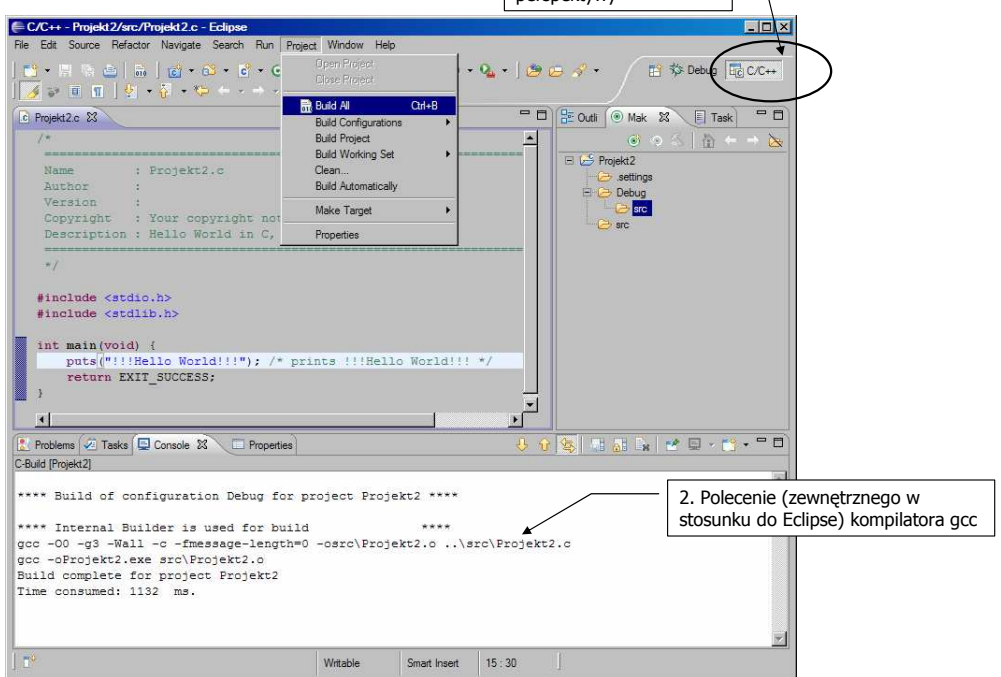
perspektyw)

C/C++ - Projekt2/src/Projekt2.c - Eclipse

File Edit Source Refactor Navigate Search Run Project Window Help

Debug C/C++

Open Project
Close Project
Build All Ctrl+B
Build Configurations
Build Project
Build Working Set
Clean...
Build Automatically
Make Target
Properties

Projekt2.c

/*
=====================================
Name : Projekt2.c
Author :
Version :
Copyright : Your copyright not
Description : Hello World in C,
=====================================
*/

#include <stdio.h>
#include <stdlib.h>

int main(void) {
puts("!!!Hello World!!!"); /* prints !!!Hello World!!! */
return EXIT_SUCCESS;
}

Outli Mak Task

Projekt2
.settings
Debug
src
src

Problems Tasks Console Properties

C-Build [Projekt2]

**** Build of configuration Debug for project Projekt2 ****

**** Internal Builder is used for build ****
gcc -O0 -g3 -Wall -c -fmessage-length=0 -osrc\Projekt2.o ..\src\Projekt2.c
gcc -oProjekt2.exe src\Projekt2.o
Build complete for project Projekt2
Time consumed: 1132 ms.

2. Polecenie (zewnętrznego w stosunku do Eclipse) kompilatora gcc

Writable Smart Insert 15 : 30